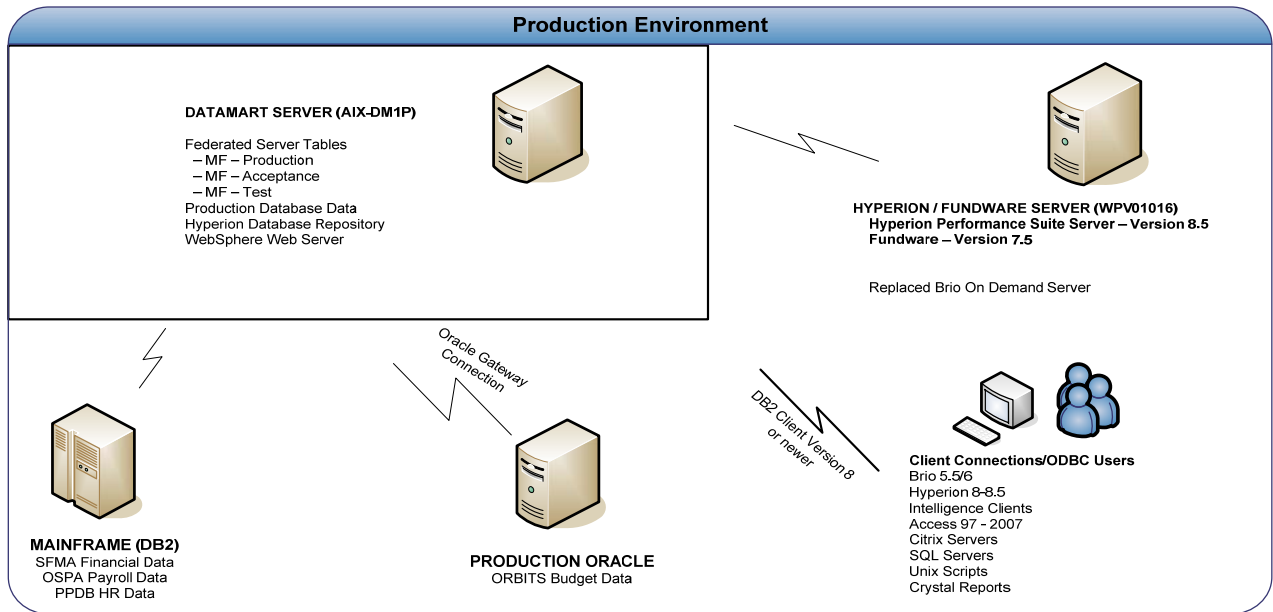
Production Environment

DATAMART SERVER (AIX-DM1P)

Federated Server Tables
– MF – Production
– MF – Acceptance
– MF – Test
Production Database Data
Hyperion Database Repository
WebSphere Web Server

HYPERION / FUNDWARE SERVER (WPV01016)
Hyperion Performance Suite Server – Version 8.5
Fundware – Version 7.5

Replaced Brio On Demand Server

Oracle Gateway Connection

DB2 Client Version 8 or newer

MAINFRAME (DB2)
SFMA Financial Data
OSPA Payroll Data
PPDB HR Data

PRODUCTION ORACLE
ORBITS Budget Data

Client Connections/ODBC Users
Brio 5.5/6
Hyperion 8-8.5
Intelligence Clients
Access 97 - 2007
Citrix Servers
SQL Servers
Unix Scripts
Crystal Reports